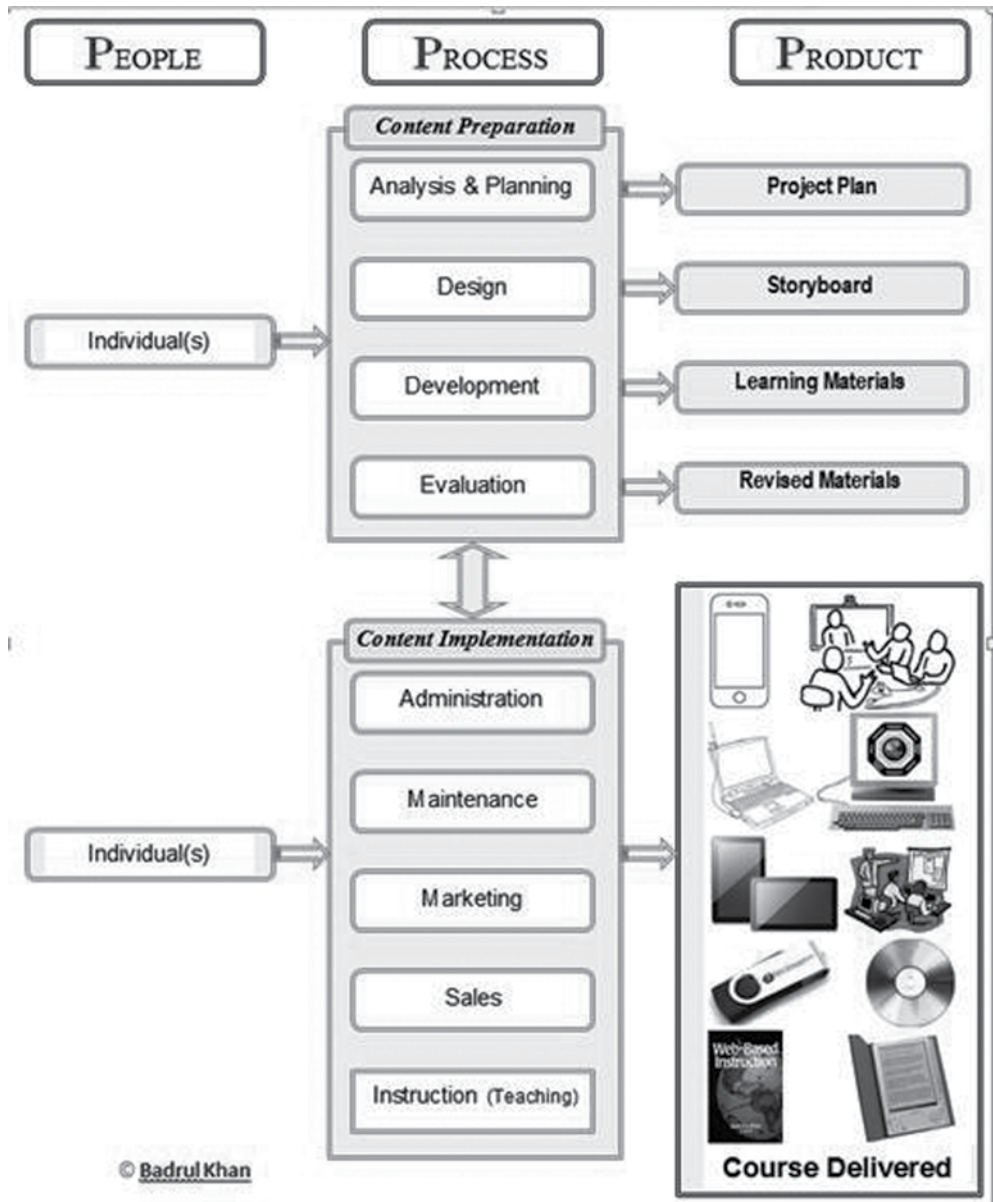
PEOPLE

PROCESS

PRODUCT

Content Preparation

Analysis & Planning

Project Plan

Design

Storyboard

Individual(s)

Development

Learning Materials

Evaluation

Revised Materials

Content Implementation

Administration

Maintenance

Individual(s)

Marketing

Sales

Instruction (Teaching)

Web-Based Instruction

Course Delivered

© Badrul Khan